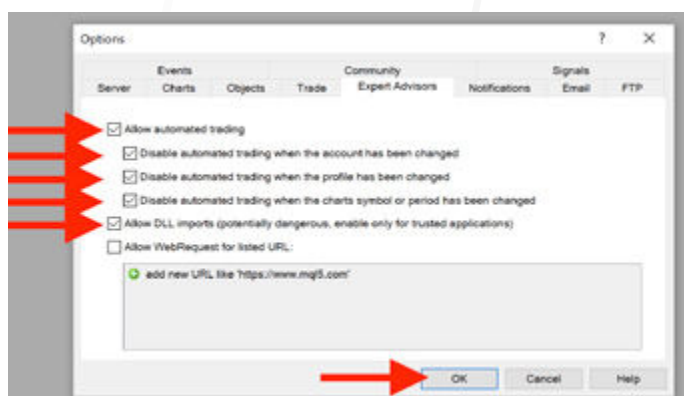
Options ? ✕

Events Community Signals
Server Charts Objects Trade Expert Advisors Notifications Email FTP

Allow automated trading
Disable automated trading when the account has been changed
Disable automated trading when the profile has been changed
Disable automated trading when the charts symbol or period has been changed
Allow DLL imports (potentially dangerous, enable only for trusted applications)
Allow WebRequest for listed URL:
add new URL like 'https://www.mql5.com'

OK Cancel Help